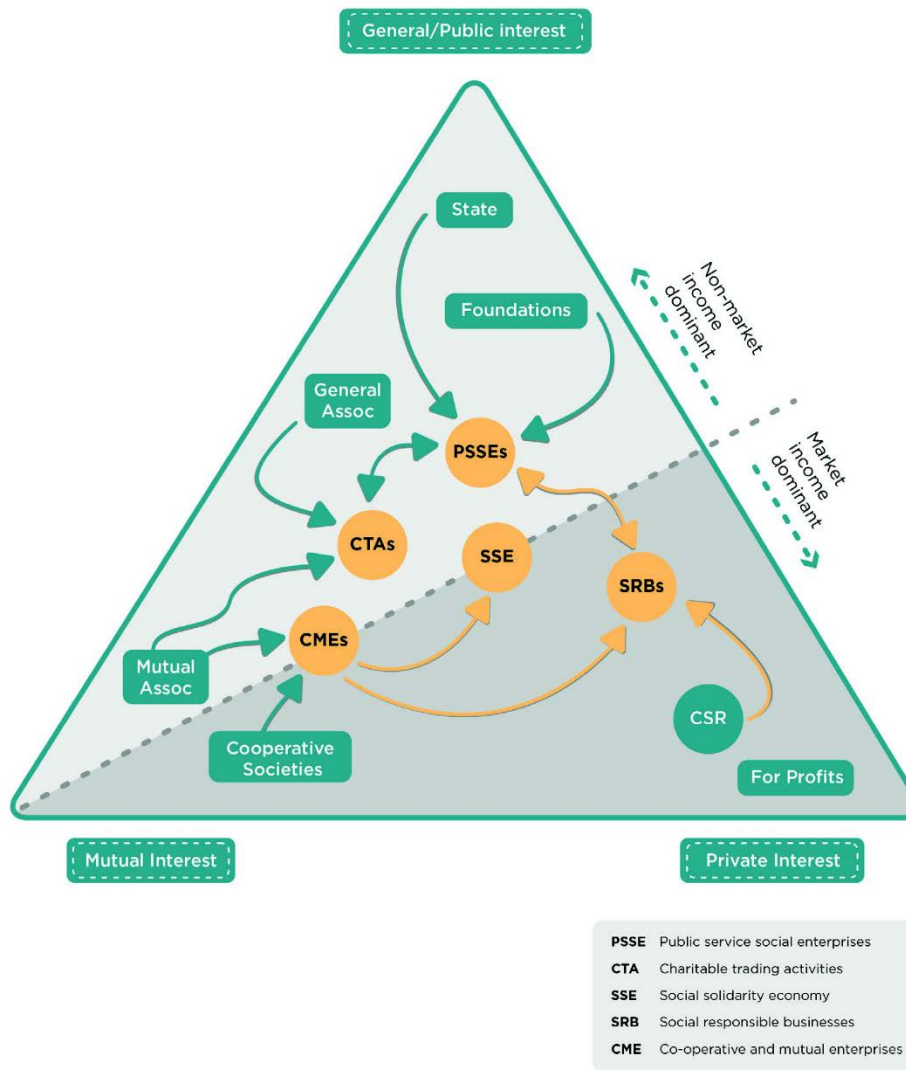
General/Public interest

State

Foundations

Non-market income dominant

Market income dominant

General Assoc

PSSEs

CTAs

SSE

SRBs

CMEs

Mutual Assoc

Cooperative Societies

CSR

For Profits

Mutual Interest

Private Interest

| | |
|---|---|
| **PSSE** | Public service social enterprises |
| **CTA** | Charitable trading activities |
| **SSE** | Social solidarity economy |
| **SRB** | Social responsible businesses |
| **CME** | Co-operative and mutual enterprises |